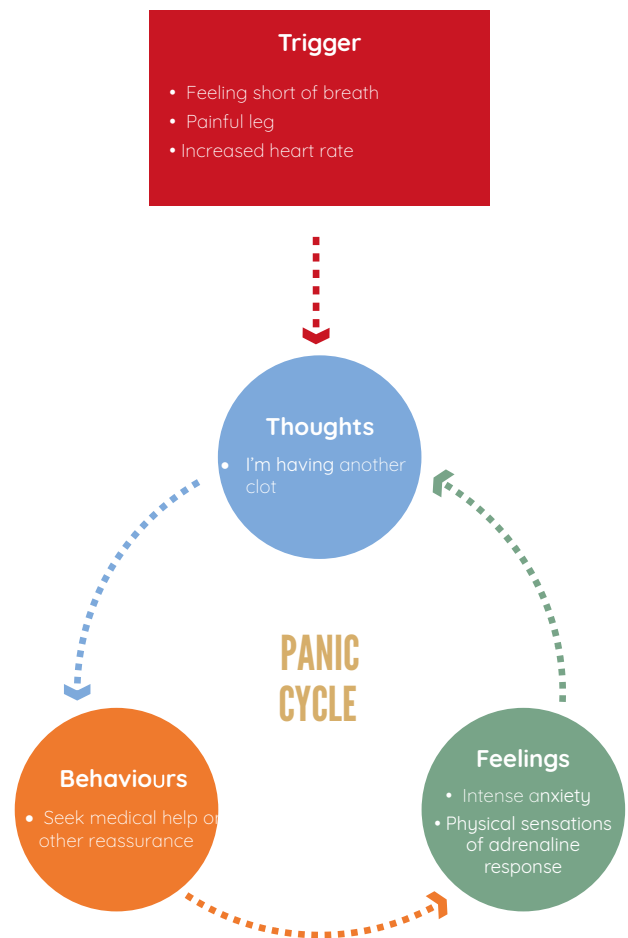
Trigger

• Feeling short of breath
• Painful leg
• Increased heart rate

Thoughts

• I'm having another clot

PANIC CYCLE

Behaviours

• Seek medical help or other reassurance

Feelings

• Intense anxiety
• Physical sensations of adrenaline response